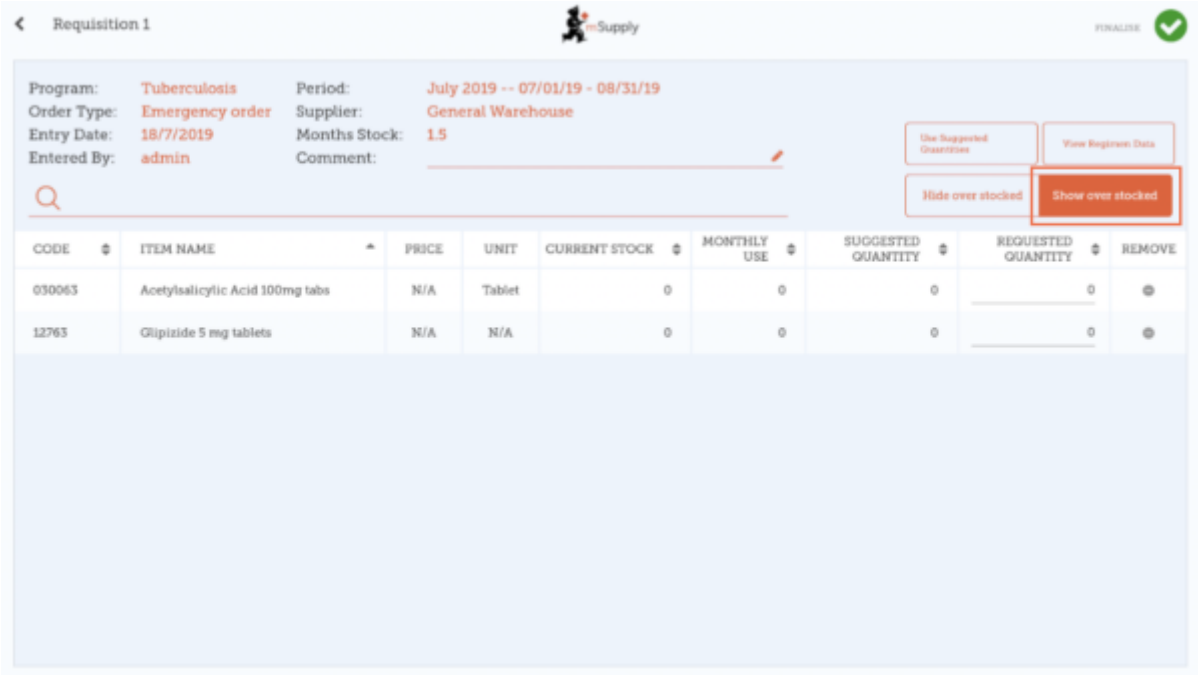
Requisition 1

mSupply

FINALISE

Program: Tuberculosis
Order Type: Emergency order
Entry Date: 18/7/2019
Entered By: admin

Period: July 2019 -- 07/01/19 - 08/31/19
Supplier: General Warehouse
Months Stock: 1.5
Comment:

Use Suggested Quantities

View Regimen Data

Hide over stocked

Show over stocked

| CODE | ITEM NAME | PRICE | UNIT | CURRENT STOCK | MONTHLY USE | SUGGESTED QUANTITY | REQUESTED QUANTITY | REMOVE |
|---|---|---|---|---|---|---|---|---|
| 030063 | Acetylsalicylic Acid 100mg tabs | N/A | Tablet | 0 | 0 | 0 | 0 | |
| 12763 | Glipizide 5 mg tablets | N/A | N/A | 0 | 0 | 0 | 0 | |